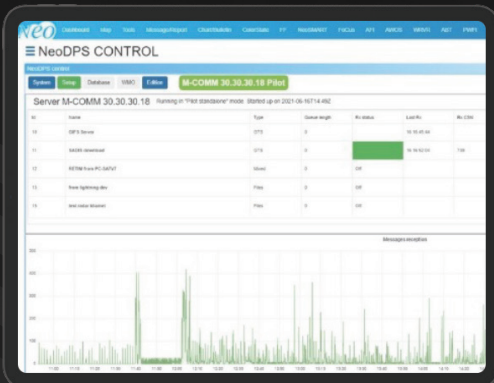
neo Dashboard Map Tools MessageReport ClientSatellite CaterStats FF NeoSMART FoCus AFI AIMOS MRWR ADT PMFI

NeoDPS CONTROL

NeoDPS CARMA

System Temp Database WMO E-Mise

M-COMM 30.30.30.18 Pilot

Server M-COMM 30.30.30.18 Running in "Pilot standalone" mode Started up on 2021-06-16T14:492

| Id | Name | Type | Queue length | Rx status | Last Rx | Rx C/hr |
|---|---|---|---|---|---|---|
| 10 | DIFS Server | DTS | 0 | | 16:16:45.64 | |
| 11 | SADIS download | DTS | 0 | | 16:16:52.04 | 738 |
| 12 | RETIM from PC-SAT97 | Mixed | 0 | Off | | |
| 13 | Raw lightning dev | Files | 0 | Off | | |
| 14 | test radar Bouzet | Files | 0 | Off | | |

Messages reception

500
400
300
200
100
0